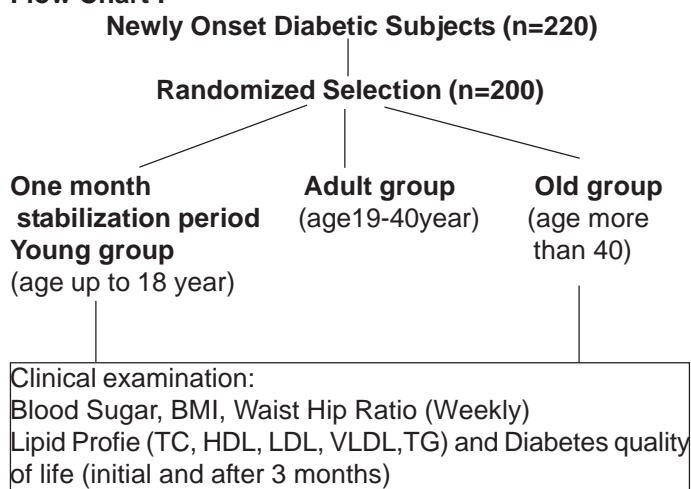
Flow Chart I

Newly Onset Diabetic Subjects (n=220)

Randomized Selection (n=200)

One month stabilization period Young group (age up to 18 year)

Adult group (age19-40year)

Old group (age more than 40)

Clinical examination:
Blood Sugar, BMI, Waist Hip Ratio (Weekly)
Lipid Profie (TC, HDL, LDL, VLDL,TG) and Diabetes quality of life (initial and after 3 months)